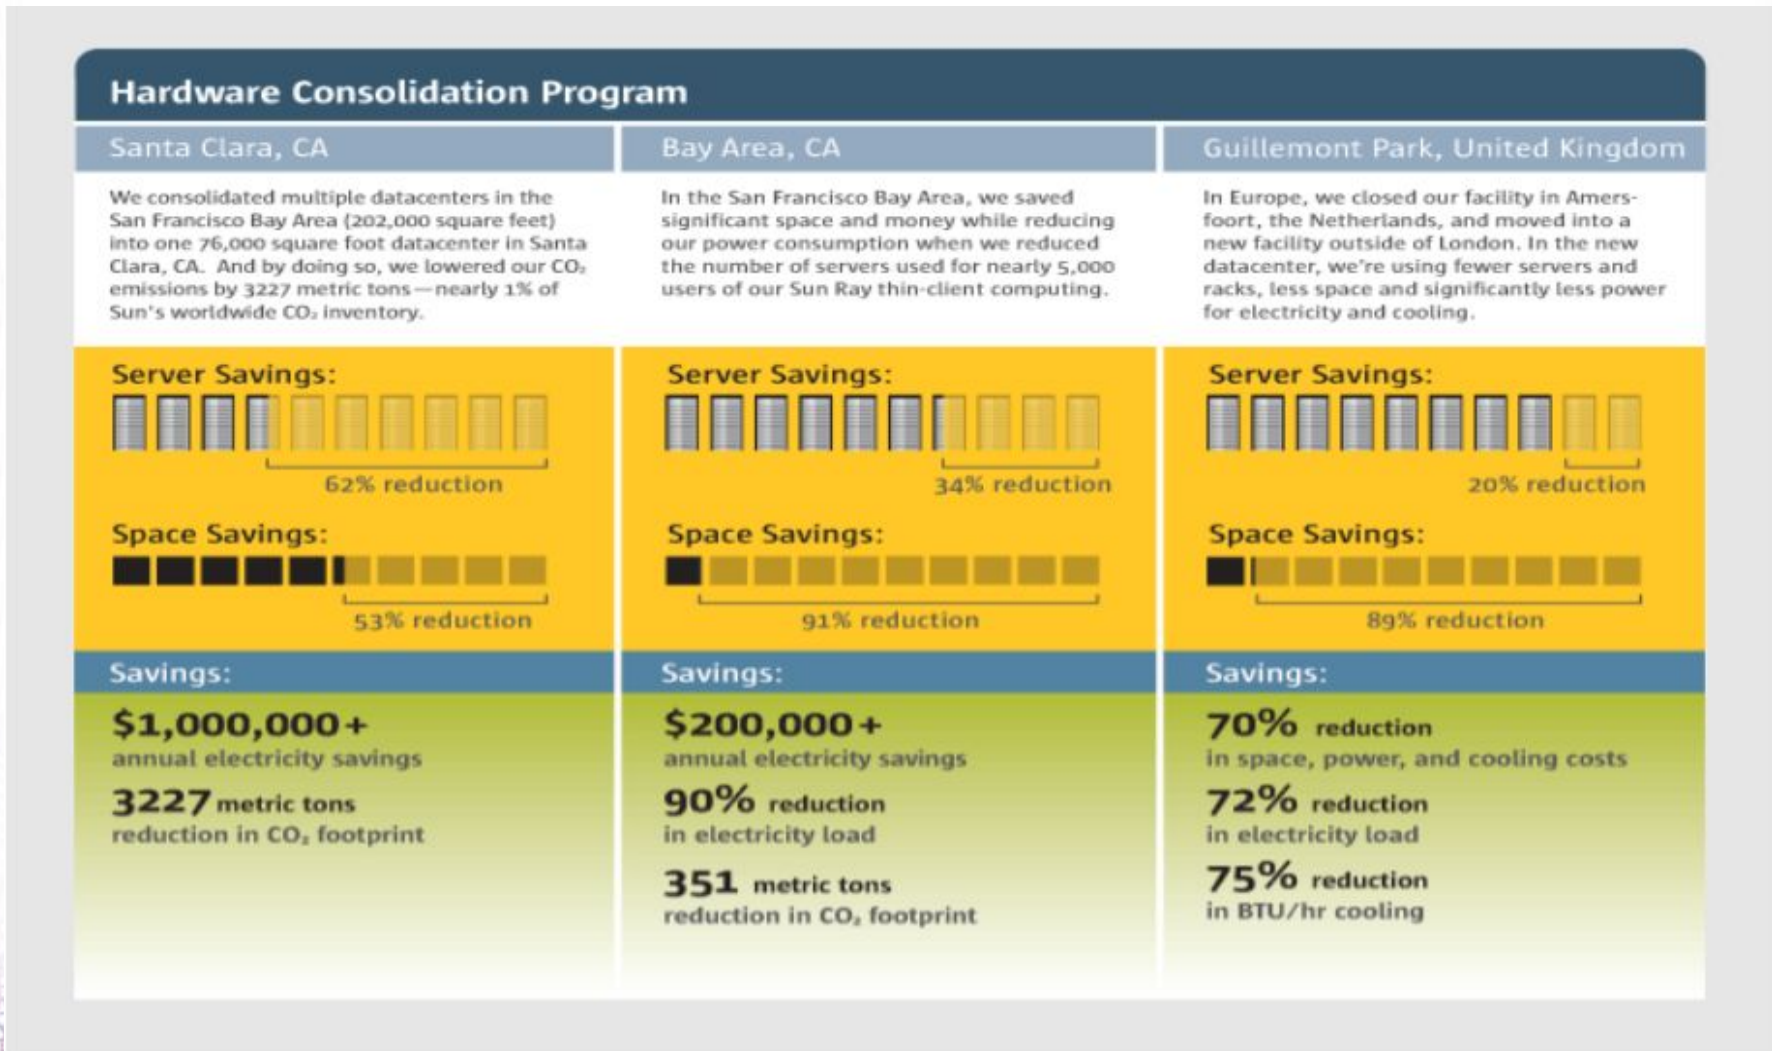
Hardware Consolidation Program

Santa Clara, CA

We consolidated multiple datacenters in the San Francisco Bay Area (202,000 square feet) into one 76,000 square foot datacenter in Santa Clara, CA. And by doing so, we lowered our $CO_2$ emissions by 3227 metric tons—nearly 1% of Sun's worldwide $CO_2$ inventory.

Server Savings:

62% reduction

Space Savings:

53% reduction

Savings:

$1,000,000+
annual electricity savings

3227 metric tons
reduction in $CO_2$ footprint

Bay Area, CA

In the San Francisco Bay Area, we saved significant space and money while reducing our power consumption when we reduced the number of servers used for nearly 5,000 users of our Sun Ray thin-client computing.

Server Savings:

34% reduction

Space Savings:

91% reduction

Savings:

$200,000+
annual electricity savings

90% reduction
in electricity load

351 metric tons
reduction in $CO_2$ footprint

Guillemont Park, United Kingdom

In Europe, we closed our facility in Amersfoort, the Netherlands, and moved into a new facility outside of London. In the new datacenter, we're using fewer servers and racks, less space and significantly less power for electricity and cooling.

Server Savings:

20% reduction

Space Savings:

89% reduction

Savings:

70% reduction
in space, power, and cooling costs

72% reduction
in electricity load

75% reduction
in BTU/hr cooling